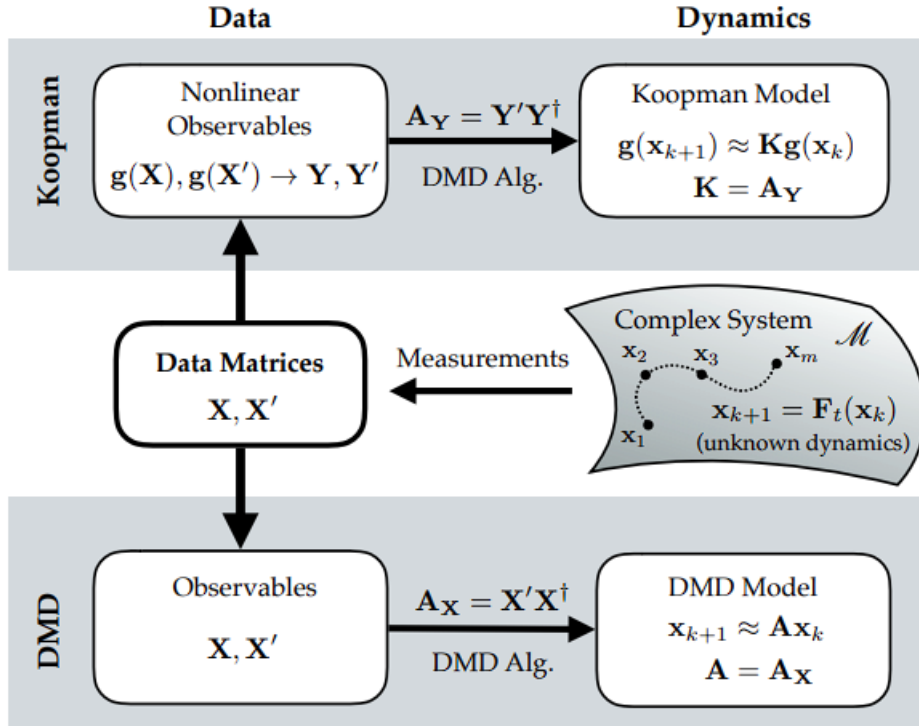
Data

Dynamics

Koopman

Nonlinear Observables
$\mathbf{g}(\mathbf{X}), \mathbf{g}(\mathbf{X}') \rightarrow \mathbf{Y}, \mathbf{Y}'$

$\mathbf{A_Y} = \mathbf{Y}'\mathbf{Y}^{\dagger}$

DMD Alg.

Koopman Model
$\mathbf{g}(\mathbf{x}_{k+1}) \approx \mathbf{K}\mathbf{g}(\mathbf{x}_k)$
$\mathbf{K} = \mathbf{A_Y}$

Data Matrices
$\mathbf{X}, \mathbf{X}'$

Measurements

Complex System $\mathscr{M}$
$\mathbf{x}_2$ $\mathbf{x}_3$ $\mathbf{x}_m$
$\mathbf{x}_1$
$\mathbf{x}_{k+1} = \mathbf{F}_t(\mathbf{x}_k)$
(unknown dynamics)

DMD

Observables
$\mathbf{X}, \mathbf{X}'$

$\mathbf{A_X} = \mathbf{X}'\mathbf{X}^{\dagger}$

DMD Alg.

DMD Model
$\mathbf{x}_{k+1} \approx \mathbf{A}\mathbf{x}_k$
$\mathbf{A} = \mathbf{A_X}$